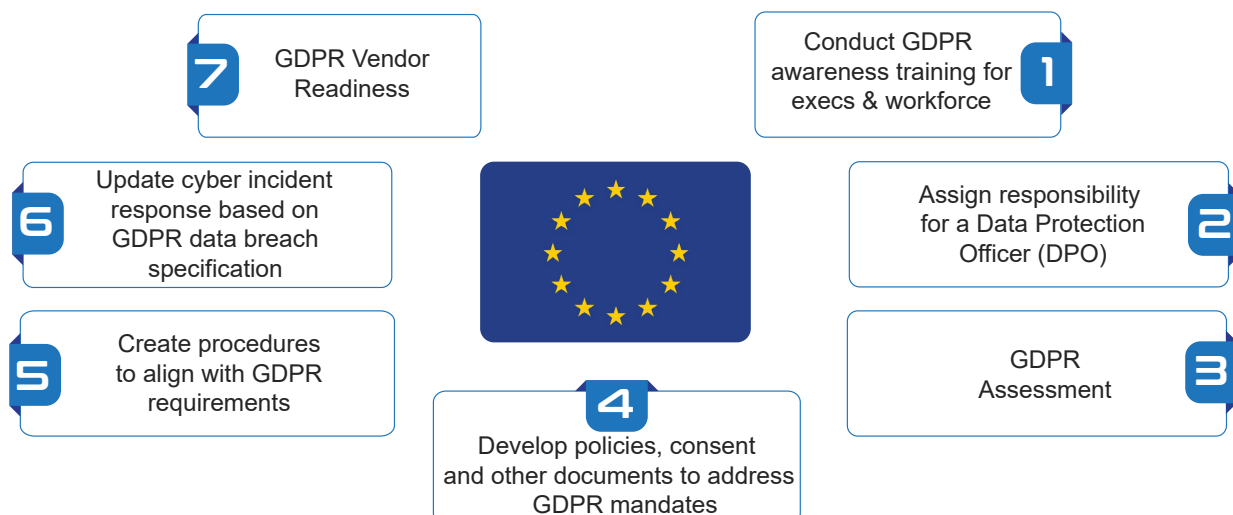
7
GDPR Vendor Readiness

Conduct GDPR awareness training for execs & workforce
1

6
Update cyber incident response based on GDPR data breach specification

Assign responsibility for a Data Protection Officer (DPO)
2

5
Create procedures to align with GDPR requirements

GDPR Assessment
3

4
Develop policies, consent and other documents to address GDPR mandates